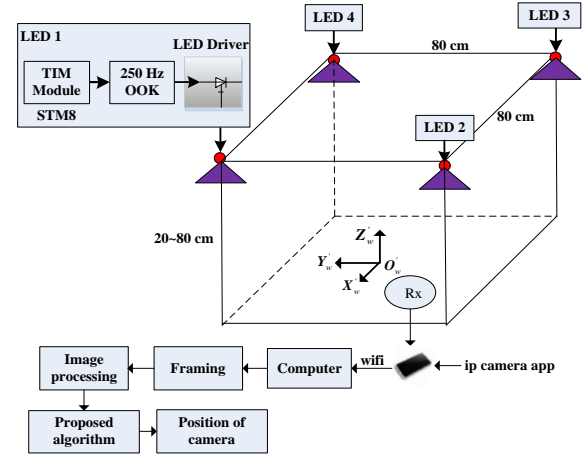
LED 1
TIM Module
250 Hz OOK
LED Driver
STM8
LED 4
LED 3
80 cm
80 cm
LED 2
20~80 cm
$Z_w^{'}$
$Y_w^{'}$
$O_w^{'}$
$X_w^{'}$
Rx
Image processing
Framing
Computer
wifi
ip camera app
Proposed algorithm
Position of camera